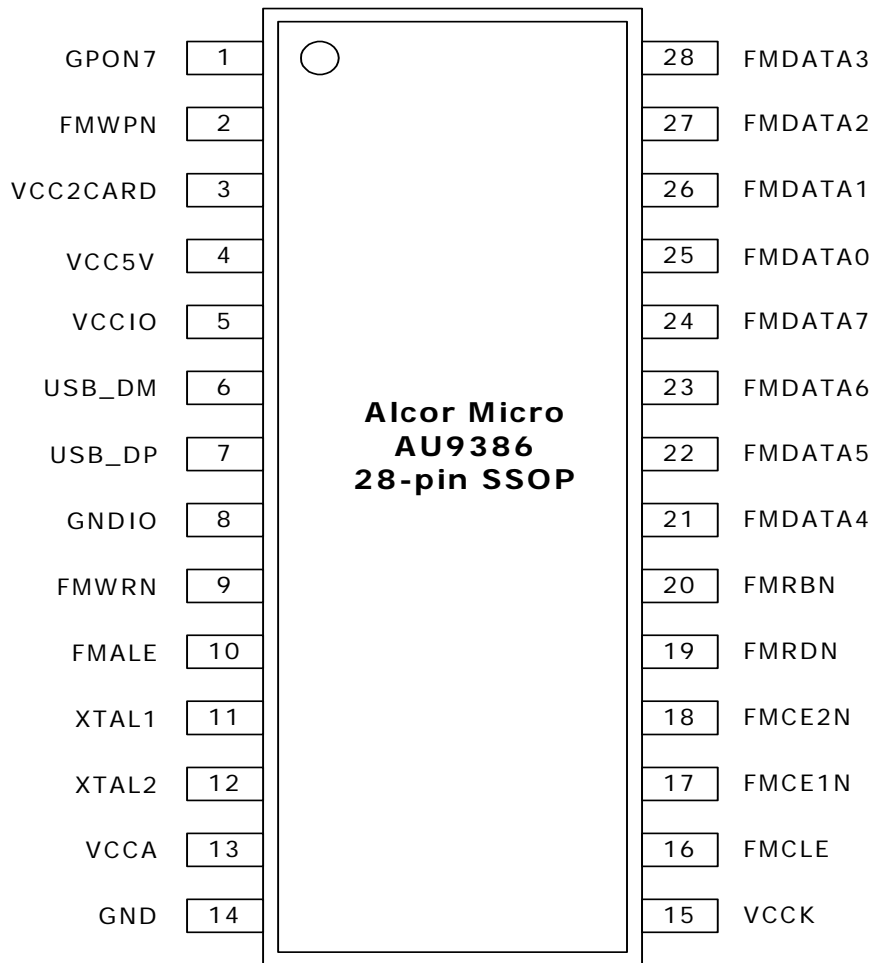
GPON7 1
FMWPN 2
VCC2CARD 3
VCC5V 4
VCCIO 5
USB_DM 6
USB_DP 7
GNDIO 8
FMWRN 9
FMALE 10
XTAL1 11
XTAL2 12
VCCA 13
GND 14

Alcor Micro
AU9386
28-pin SSOP

28 FMDATA3
27 FMDATA2
26 FMDATA1
25 FMDATA0
24 FMDATA7
23 FMDATA6
22 FMDATA5
21 FMDATA4
20 FMRBN
19 FMRDN
18 FMCE2N
17 FMCE1N
16 FMCLE
15 VCCK